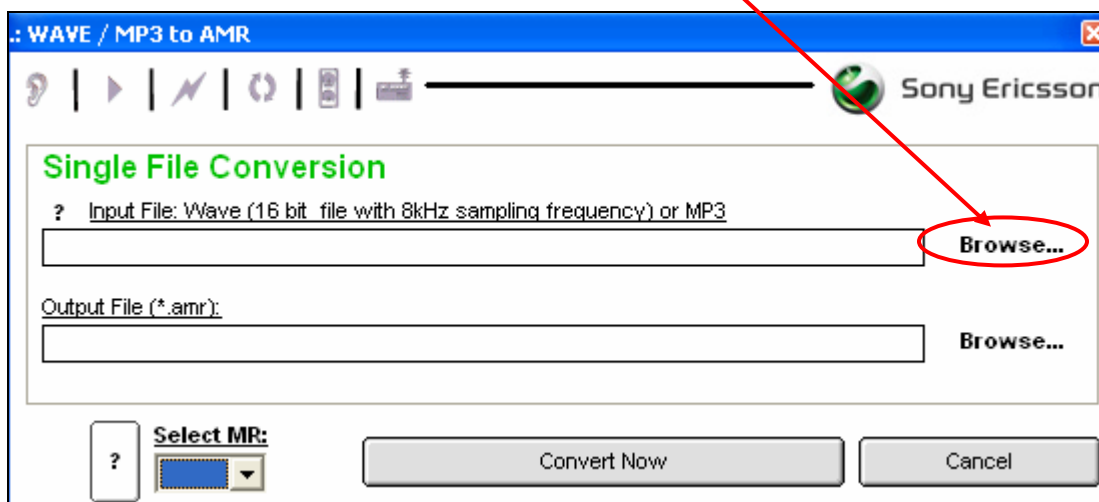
.: WAVE / MP3 to AMR

Sony Ericsson

Single File Conversion

? Input File: Wave (16 bit file with 8kHz sampling frequency) or MP3

Browse...

Output File (*.amr):

Browse...

?

Select MR:

Convert Now

Cancel